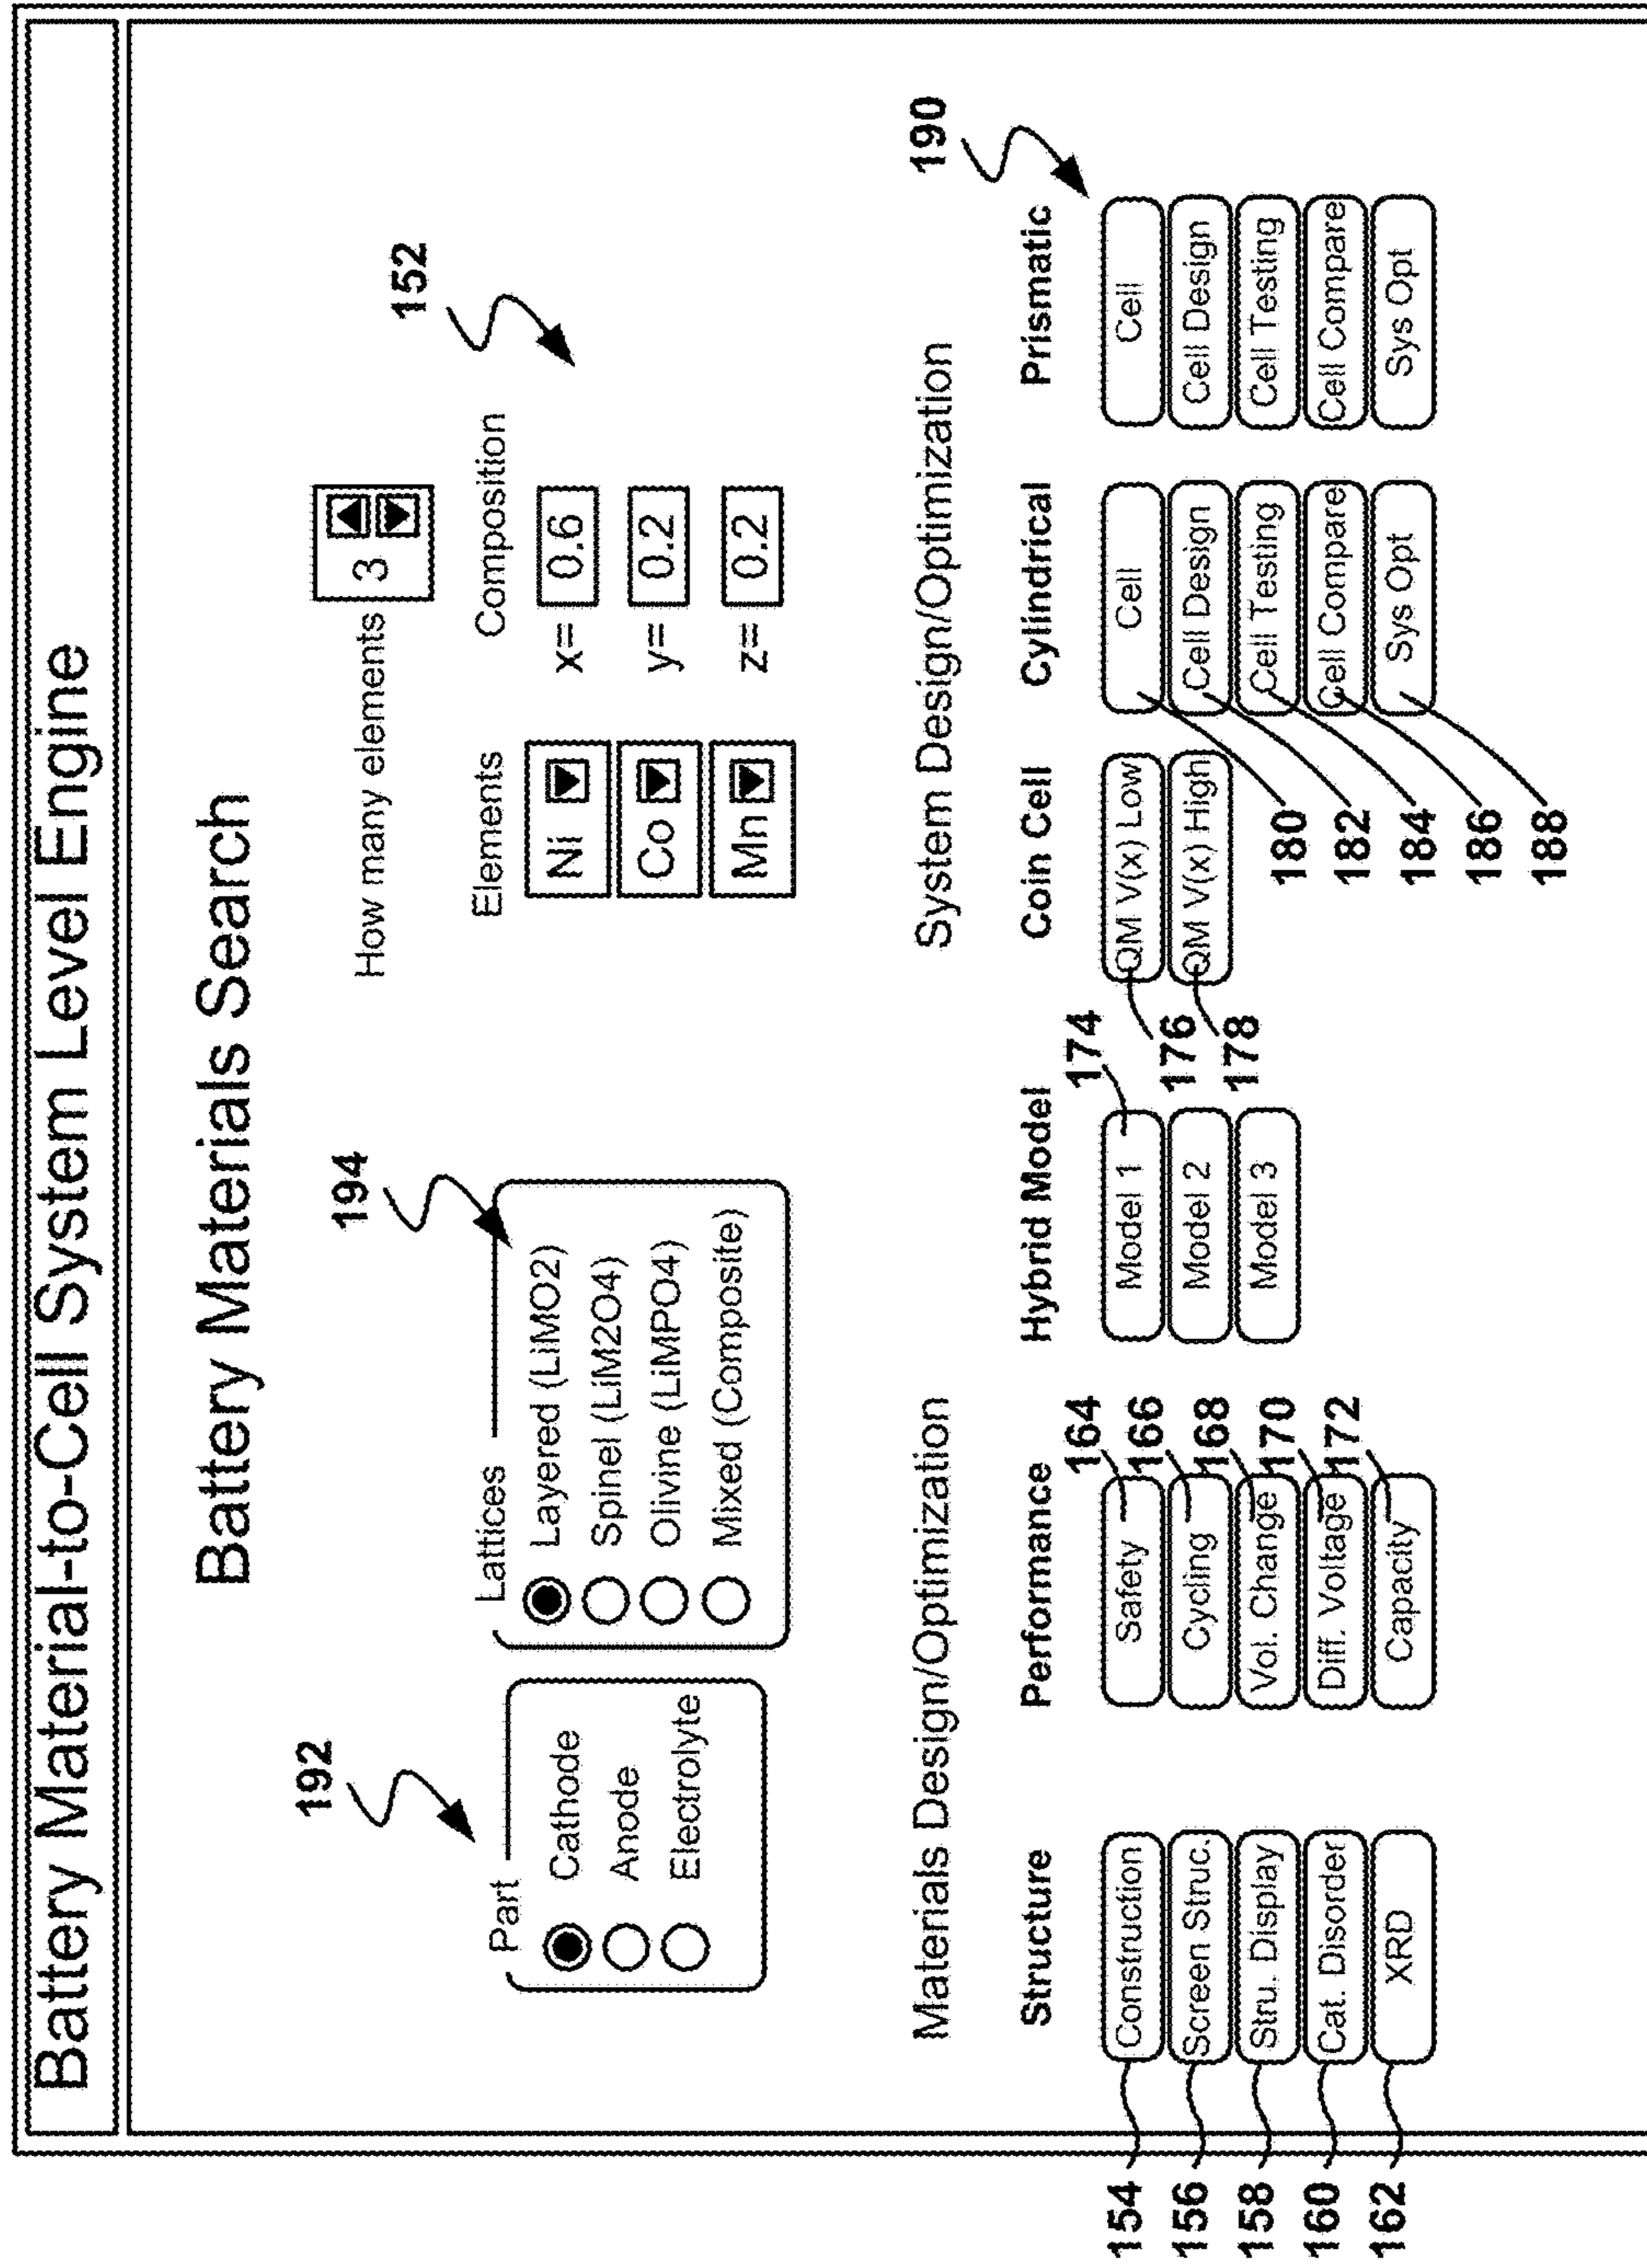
Battery Material-to-Cell System Level Engine

Battery Materials Search

192

Part
Cathode
Anode
Electrolyte

194

Lattices
Layered (LiMO2)
Spinel (LiM2O4)
Olivine (LiMPO4)
Mixed (Composite)

How many elements 3

152

Elements
Ni
Co
Mn

Composition
x= 0.6
y= 0.2
z= 0.2

Materials Design/Optimization

Structure
Construction
Screen Struc.
Stru. Display
Cat. Disorder
XRD

154
156
158
160
162

Performance
Safety
Cycling
Vol. Change
Diff. Voltage
Capacity

164
166
168
170
172

Hybrid Model
Model 1
Model 2
Model 3

174

System Design/Optimization

Coin Cell
QM V(x) Low
QM V(x) High

176
178

Cylindrical
Cell
Cell Design
Cell Testing
Cell Compare
Sys Opt

180
182
184
186
188

190

Prismatic
Cell
Cell Design
Cell Testing
Cell Compare
Sys Opt